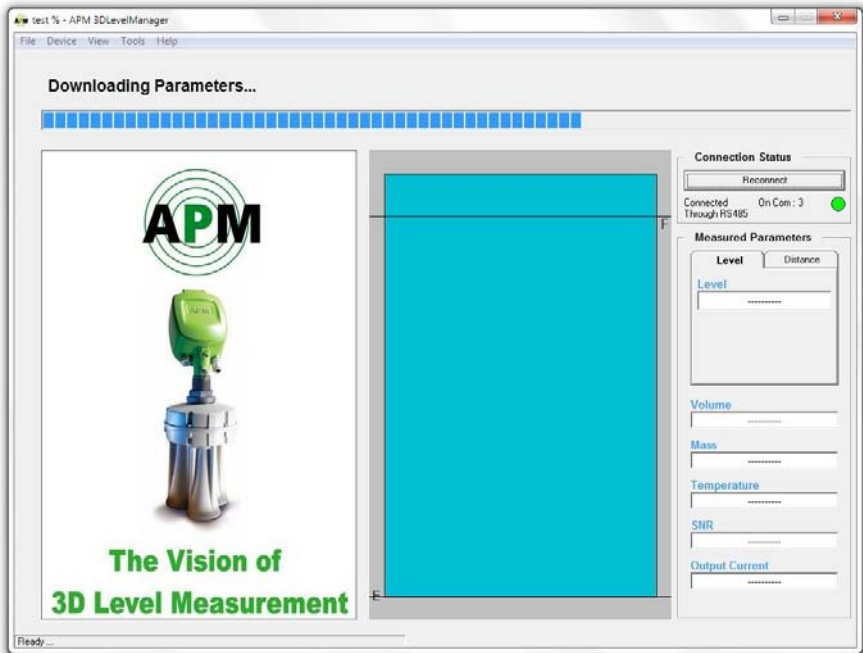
test % - APM 3DLevelManager

File Device View Tools Help

Downloading Parameters...

APM

The Vision of
3D Level Measurement

F

E

Connection Status

Reconnect

Connected Through RS485 On Com : 3

Measured Parameters

Level | Distance

Level

----------

Volume

----------

Mass

----------

Temperature

----------

SNR

----------

Output Current

----------

Ready ...